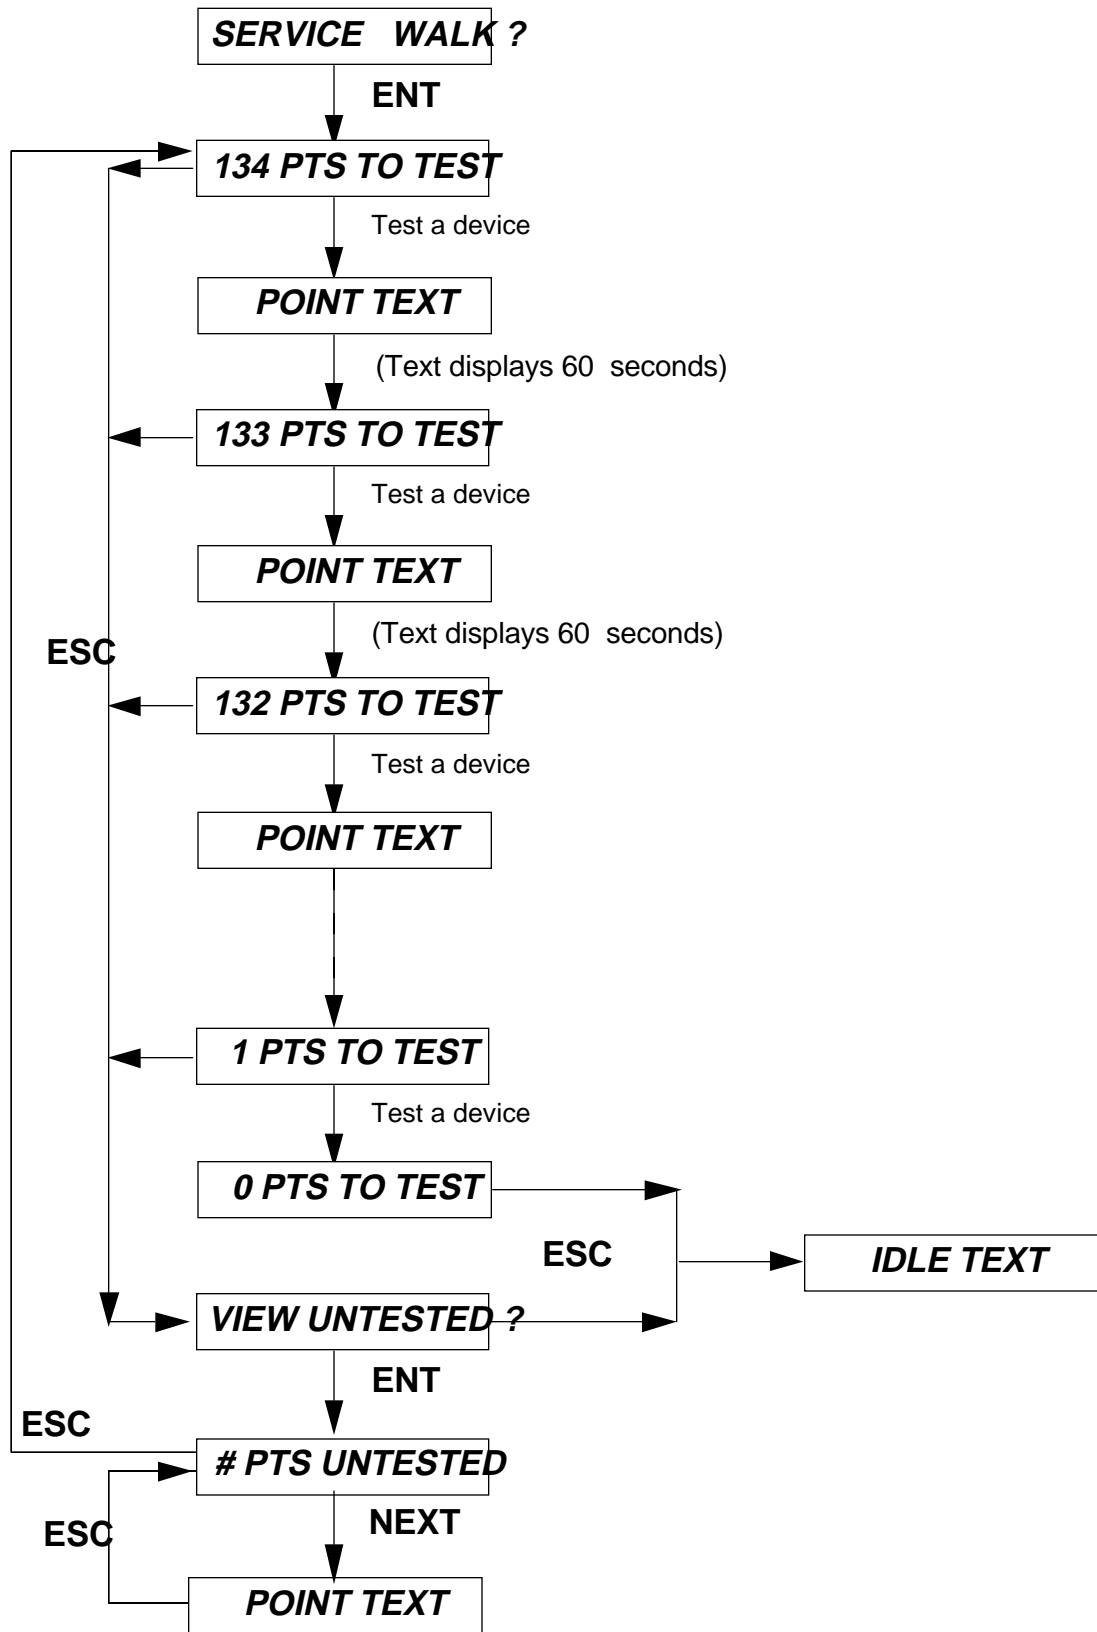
SERVICE WALK ?

ENT

134 PTS TO TEST

Test a device

POINT TEXT

(Text displays 60 seconds)

133 PTS TO TEST

Test a device

POINT TEXT

(Text displays 60 seconds)

ESC

132 PTS TO TEST

Test a device

POINT TEXT

1 PTS TO TEST

Test a device

0 PTS TO TEST

ESC

IDLE TEXT

VIEW UNTESTED ?

ENT

ESC

# PTS UNTESTED

NEXT

ESC

POINT TEXT